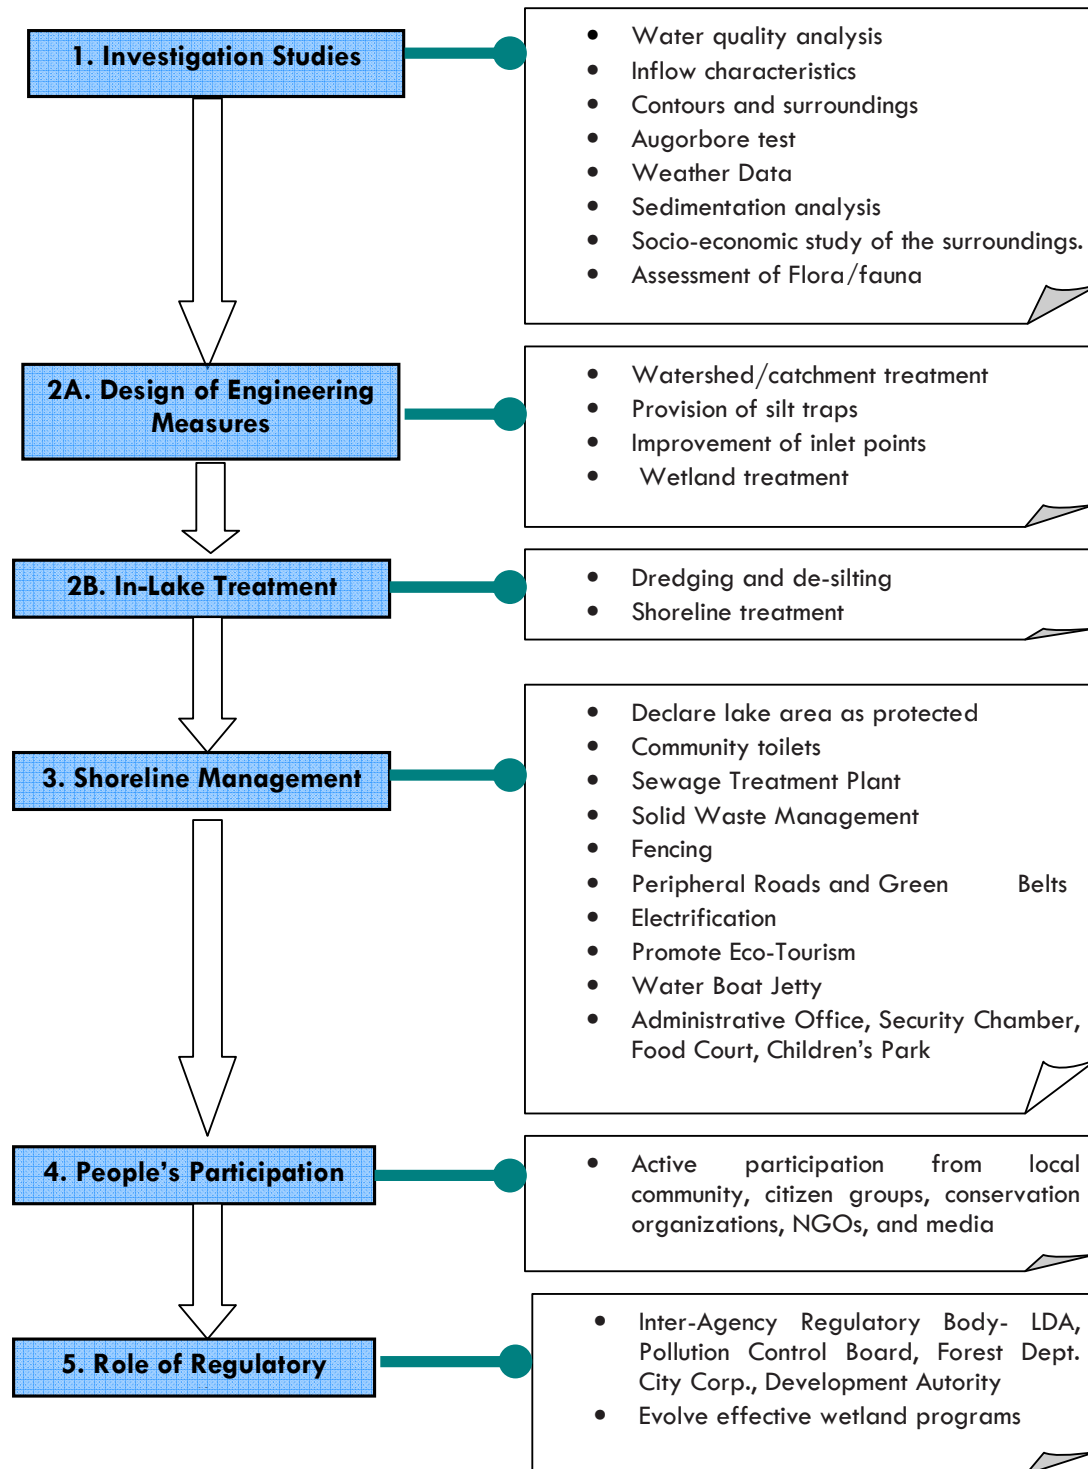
1. Investigation Studies

- Water quality analysis
- Inflow characteristics
- Contours and surroundings
- Augorbore test
- Weather Data
- Sedimentation analysis
- Socio-economic study of the surroundings.
- Assessment of Flora/fauna

2A. Design of Engineering Measures

- Watershed/catchment treatment
- Provision of silt traps
- Improvement of inlet points
- Wetland treatment

2B. In-Lake Treatment

- Dredging and de-silting
- Shoreline treatment

3. Shoreline Management

- Declare lake area as protected
- Community toilets
- Sewage Treatment Plant
- Solid Waste Management
- Fencing
- Peripheral Roads and Green Belts
- Electrification
- Promote Eco-Tourism
- Water Boat Jetty
- Administrative Office, Security Chamber, Food Court, Children's Park

4. People's Participation

- Active participation from local community, citizen groups, conservation organizations, NGOs, and media

5. Role of Regulatory

- Inter-Agency Regulatory Body- LDA, Pollution Control Board, Forest Dept. City Corp., Development Autority
- Evolve effective wetland programs